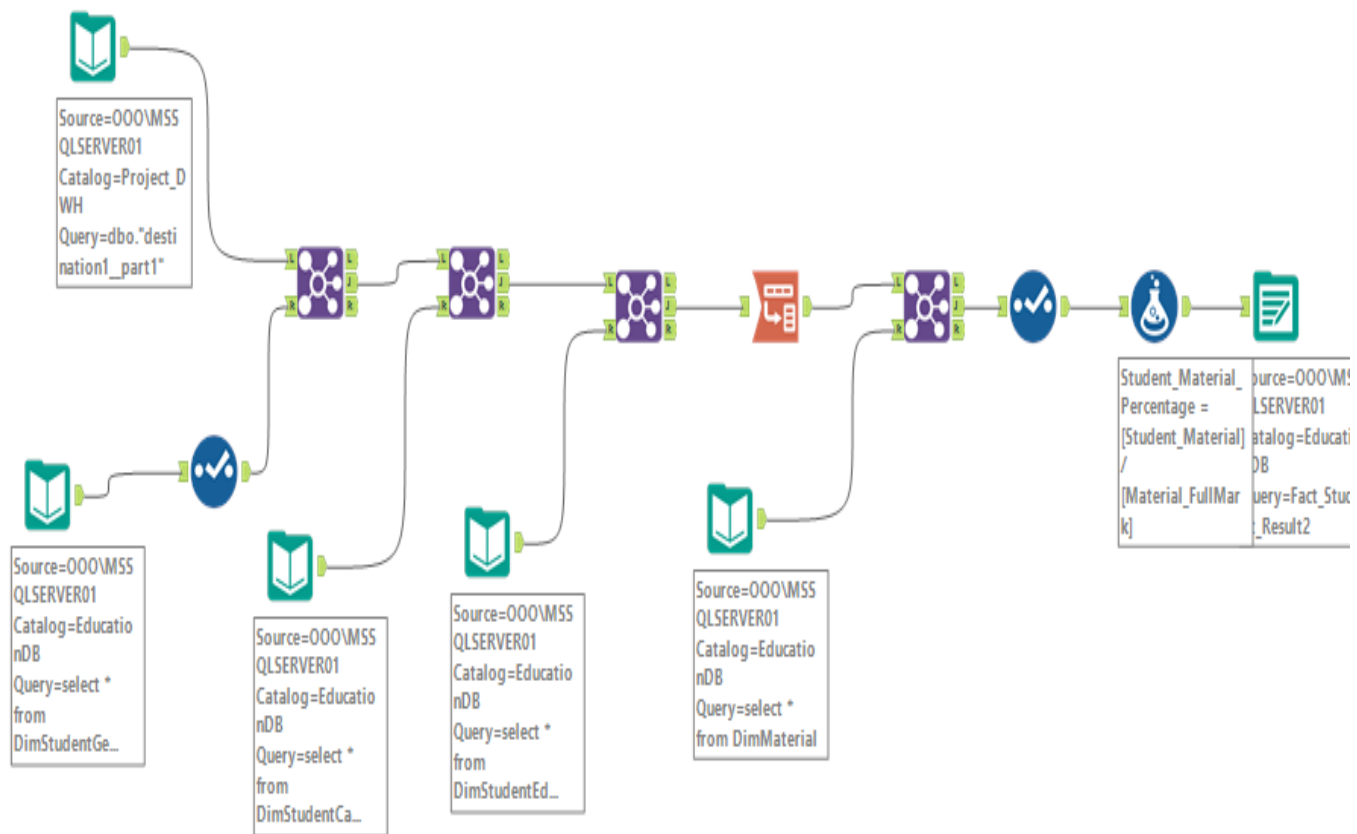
Source=OOO\MSSQLSERVER01
Catalog=Project_DWH
Query=dbo."destination1__part1"

L
J
R

L
J
R

L
J
R

L
J
R

Source=OOO\MSSQLSERVER01
Catalog=EducationDB
Query=select * from DimStudentGe...

Source=OOO\MSSQLSERVER01
Catalog=EducationDB
Query=select * from DimStudentCa...

Source=OOO\MSSQLSERVER01
Catalog=EducationDB
Query=select * from DimStudentEd...

Source=OOO\MSSQLSERVER01
Catalog=EducationDB
Query=select * from DimMaterial

Student_Material_Percentage = [Student_Material] / [Material_FullMark]

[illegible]ource=OOO\MS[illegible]
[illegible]LSERVER01
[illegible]atalog=Educati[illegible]
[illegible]DB
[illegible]uery=Fact_Stud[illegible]
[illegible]_Result2